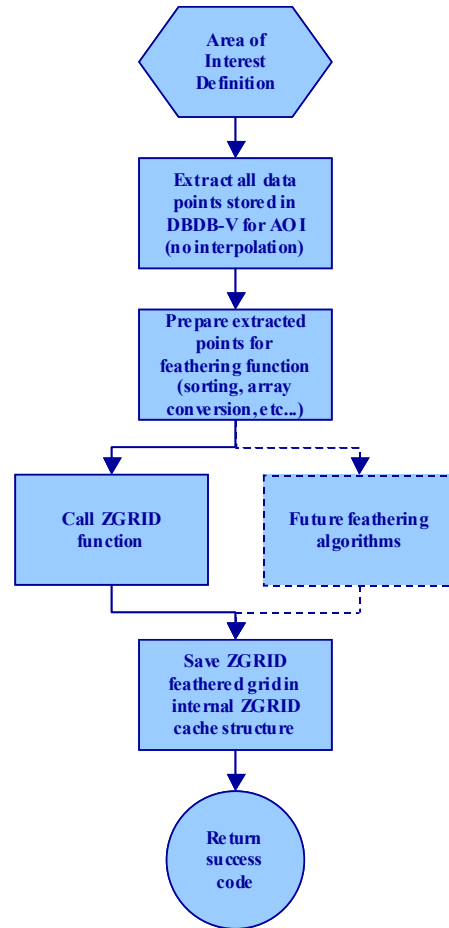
Area of Interest Definition

Extract all data points stored in DBDB-V for AOI (no interpolation)

Prepare extracted points for feathering function (sorting, array conversion, etc...)

Call ZGRID function

Future feathering algorithms

Save ZGRID feathered grid in internal ZGRID cache structure

Return success code